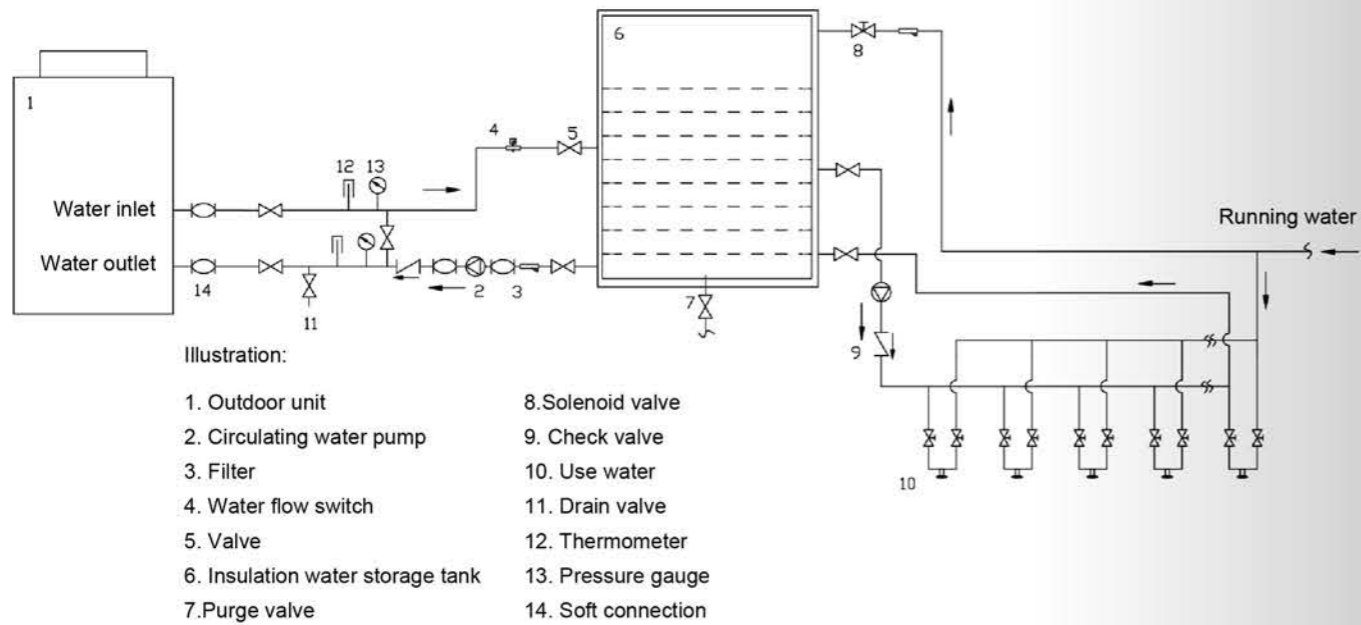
1

6

8

12 13

4 5

Water inlet

Running water

Water outlet

14

2 3

11

7

9

10

Illustration:

1. Outdoor unit
2. Circulating water pump
3. Filter
4. Water flow switch
5. Valve
6. Insulation water storage tank
7.Purge valve

8.Solenoid valve
9. Check valve
10. Use water
11. Drain valve
12. Thermometer
13. Pressure gauge
14. Soft connection